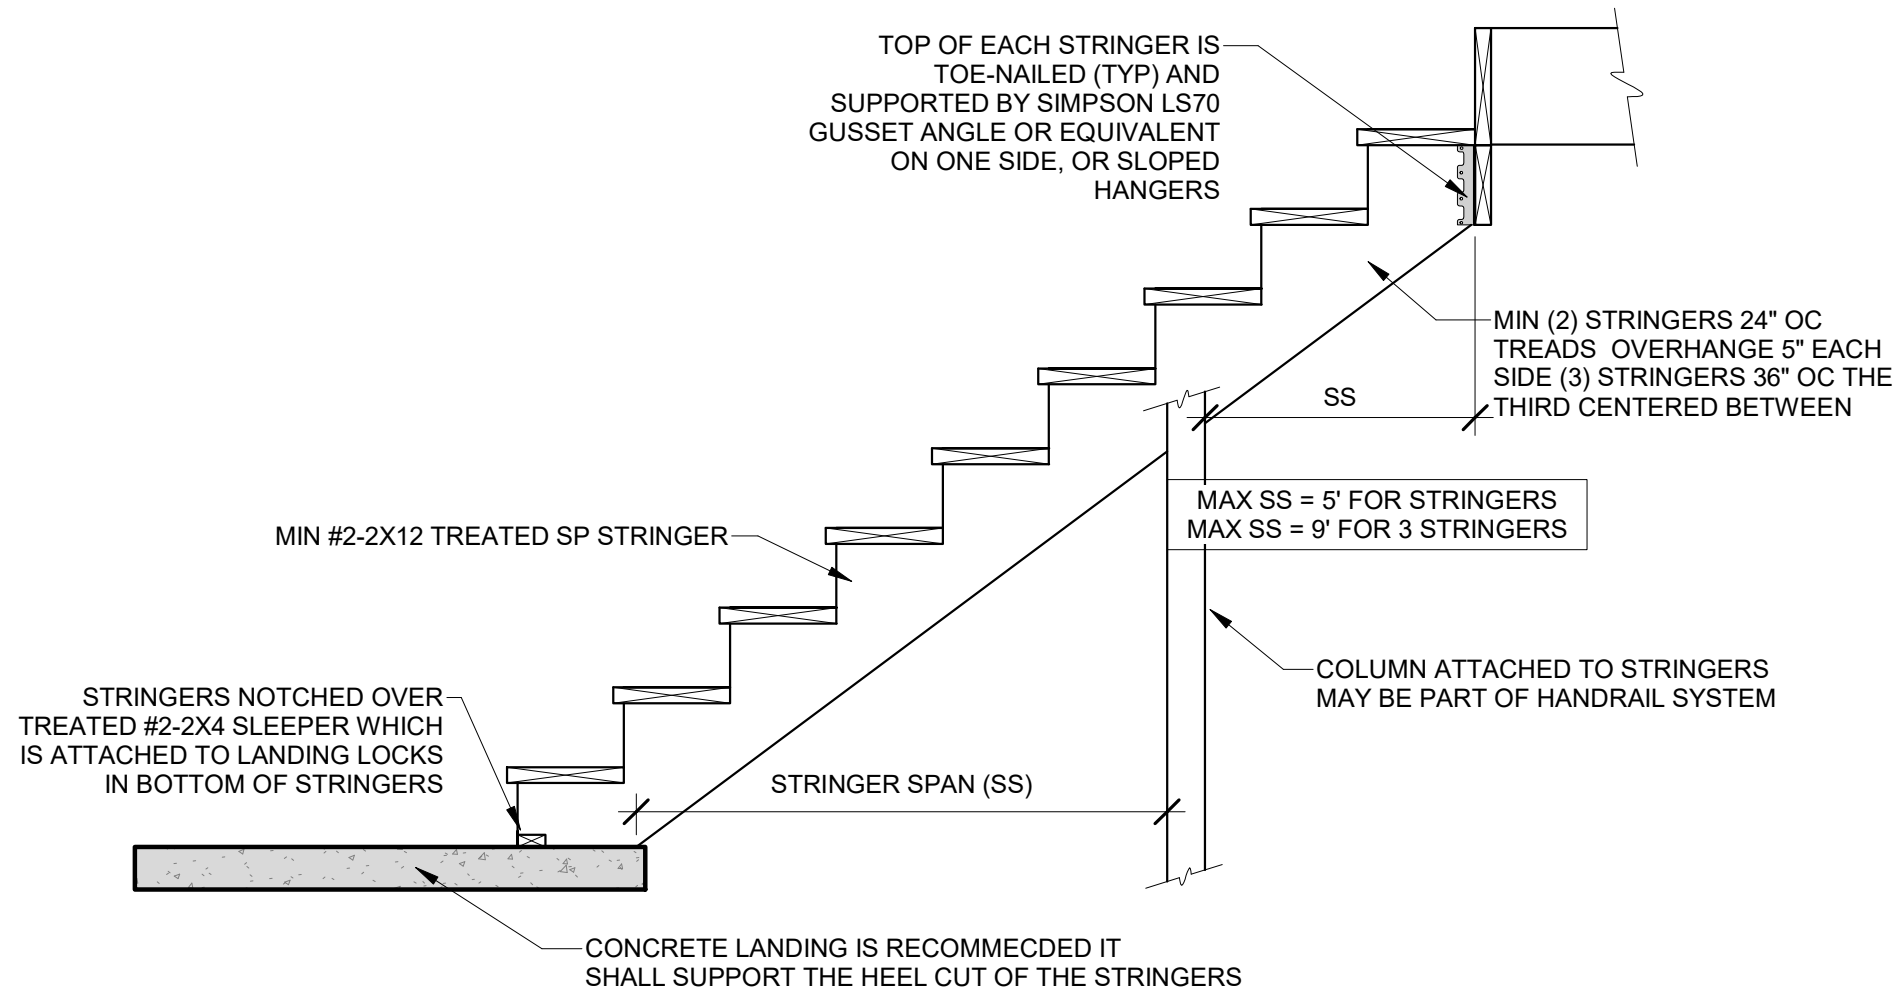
TOP OF EACH STRINGER IS TOE-NAILED (TYP) AND SUPPORTED BY SIMPSON LS70 GUSSET ANGLE OR EQUIVALENT ON ONE SIDE, OR SLOPED HANGERS

MIN (2) STRINGERS 24" OC TREADS OVERHANGE 5" EACH SIDE (3) STRINGERS 36" OC THE THIRD CENTERED BETWEEN

SS

MAX SS = 5' FOR STRINGERS
MAX SS = 9' FOR 3 STRINGERS

MIN #2-2X12 TREATED SP STRINGER

COLUMN ATTACHED TO STRINGERS MAY BE PART OF HANDRAIL SYSTEM

STRINGERS NOTCHED OVER TREATED #2-2X4 SLEEPER WHICH IS ATTACHED TO LANDING LOCKS IN BOTTOM OF STRINGERS

STRINGER SPAN (SS)

CONCRETE LANDING IS RECOMMECDED IT SHALL SUPPORT THE HEEL CUT OF THE STRINGERS